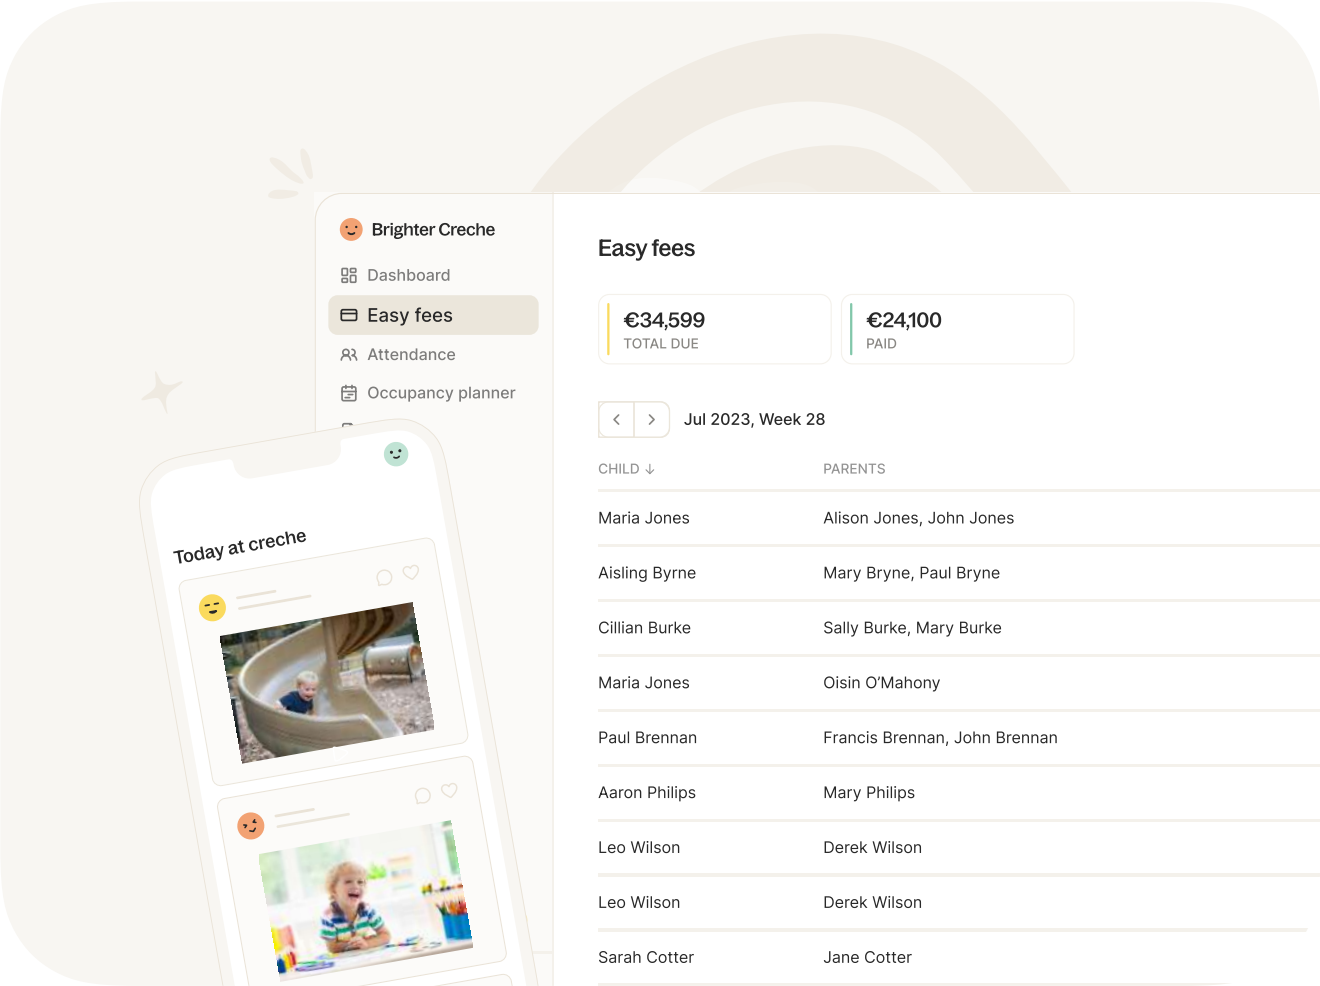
Brighter Creche

Dashboard

Easy fees

Attendance

Occupancy planner

Today at creche

Easy fees

€34,599
TOTAL DUE

€24,100
PAID

Jul 2023, Week 28

| CHILD ↓ | PARENTS |
|---|---|
| Maria Jones | Alison Jones, John Jones |
| Aisling Byrne | Mary Bryne, Paul Bryne |
| Cillian Burke | Sally Burke, Mary Burke |
| Maria Jones | Oisin O'Mahony |
| Paul Brennan | Francis Brennan, John Brennan |
| Aaron Philips | Mary Philips |
| Leo Wilson | Derek Wilson |
| Leo Wilson | Derek Wilson |
| Sarah Cotter | Jane Cotter |